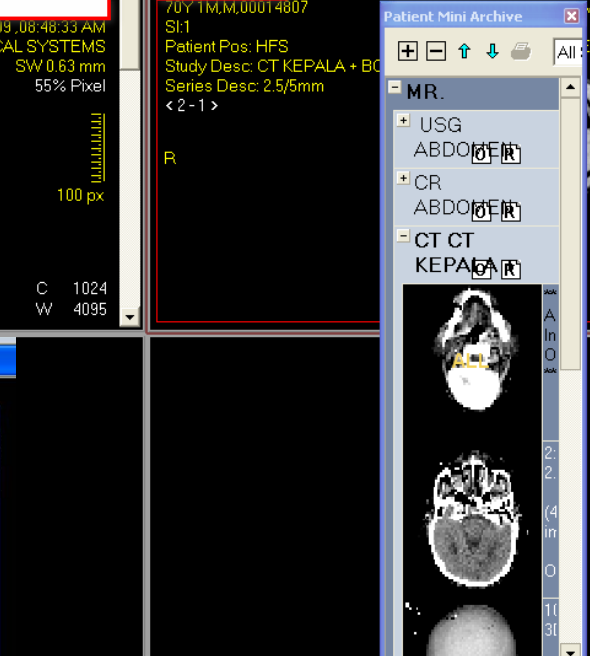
9,08:48:33 AM
CAL SYSTEMS
SW 0.63 mm
55% Pixel

100 px

C 1024
W 4095

70Y 1M,M,00014807
SI:1
Patient Pos: HFS
Study Desc: CT KEPALA + BO
Series Desc: 2.5/5mm
< 2 - 1 >

R

Patient Mini Archive
All
MR.
USG ABDOMEN O R
CR ABDOMEN O R
CT CT KEPALA O R
ALL
A
In
O
2:
2.
(4
in
O
1(
3(